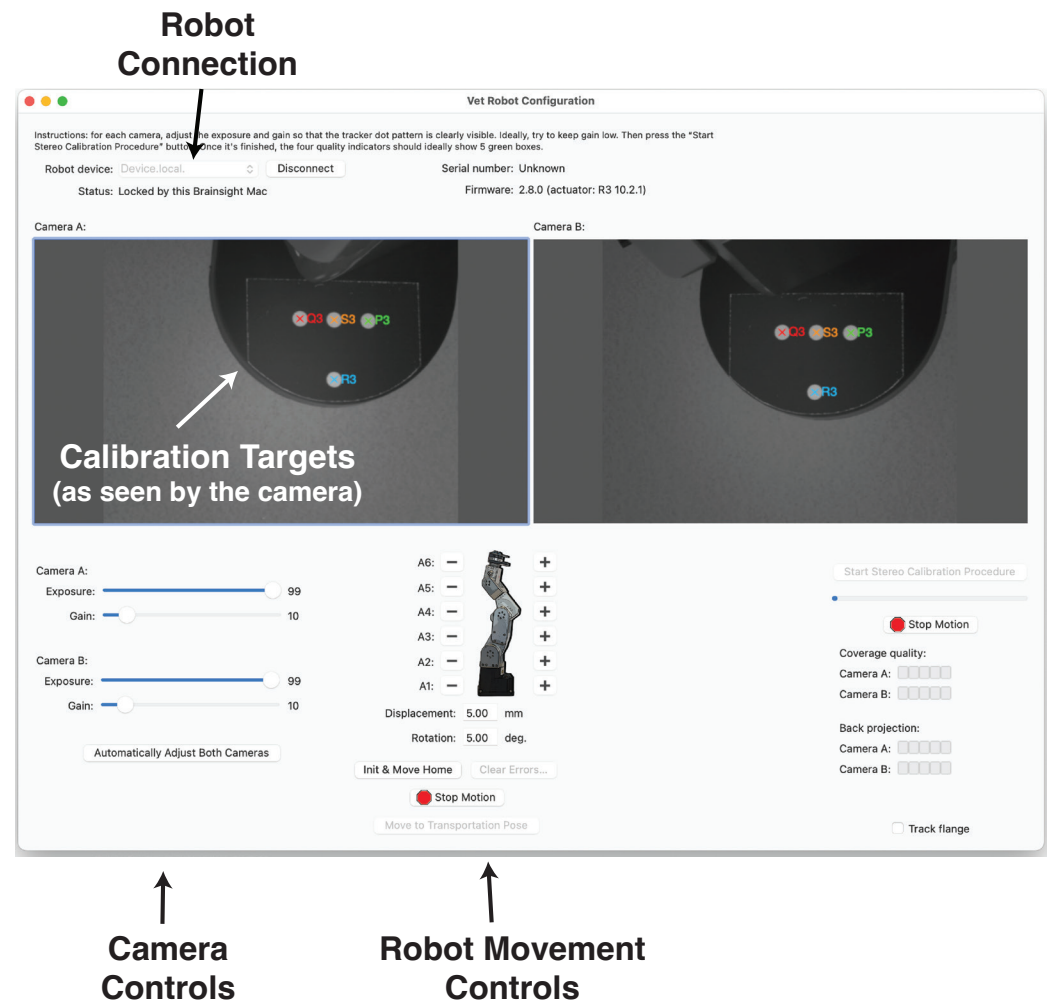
Robot Connection

Vet Robot Configuration

Instructions: for each camera, adjust the exposure and gain so that the tracker dot pattern is clearly visible. Ideally, try to keep gain low. Then press the "Start Stereo Calibration Procedure" button. Once it's finished, the four quality indicators should ideally show 5 green boxes.

Robot device: Device.local. Disconnect

Status: Locked by this Brainsight Mac

Serial number: Unknown

Firmware: 2.8.0 (actuator: R3 10.2.1)

Camera A:

Camera B:

Q3 S3 P3

R3

Q3 S3 P3

R3

Calibration Targets
(as seen by the camera)

Camera A:
Exposure: 99
Gain: 10

Camera B:
Exposure: 99
Gain: 10

Automatically Adjust Both Cameras

A6:
A5:
A4:
A3:
A2:
A1:

Displacement: 5.00 mm
Rotation: 5.00 deg.

Init & Move Home Clear Errors...

Stop Motion

Move to Transportation Pose

Start Stereo Calibration Procedure

Stop Motion

Coverage quality:
Camera A:
Camera B:

Back projection:
Camera A:
Camera B:

Track flange

Camera Controls

Robot Movement Controls